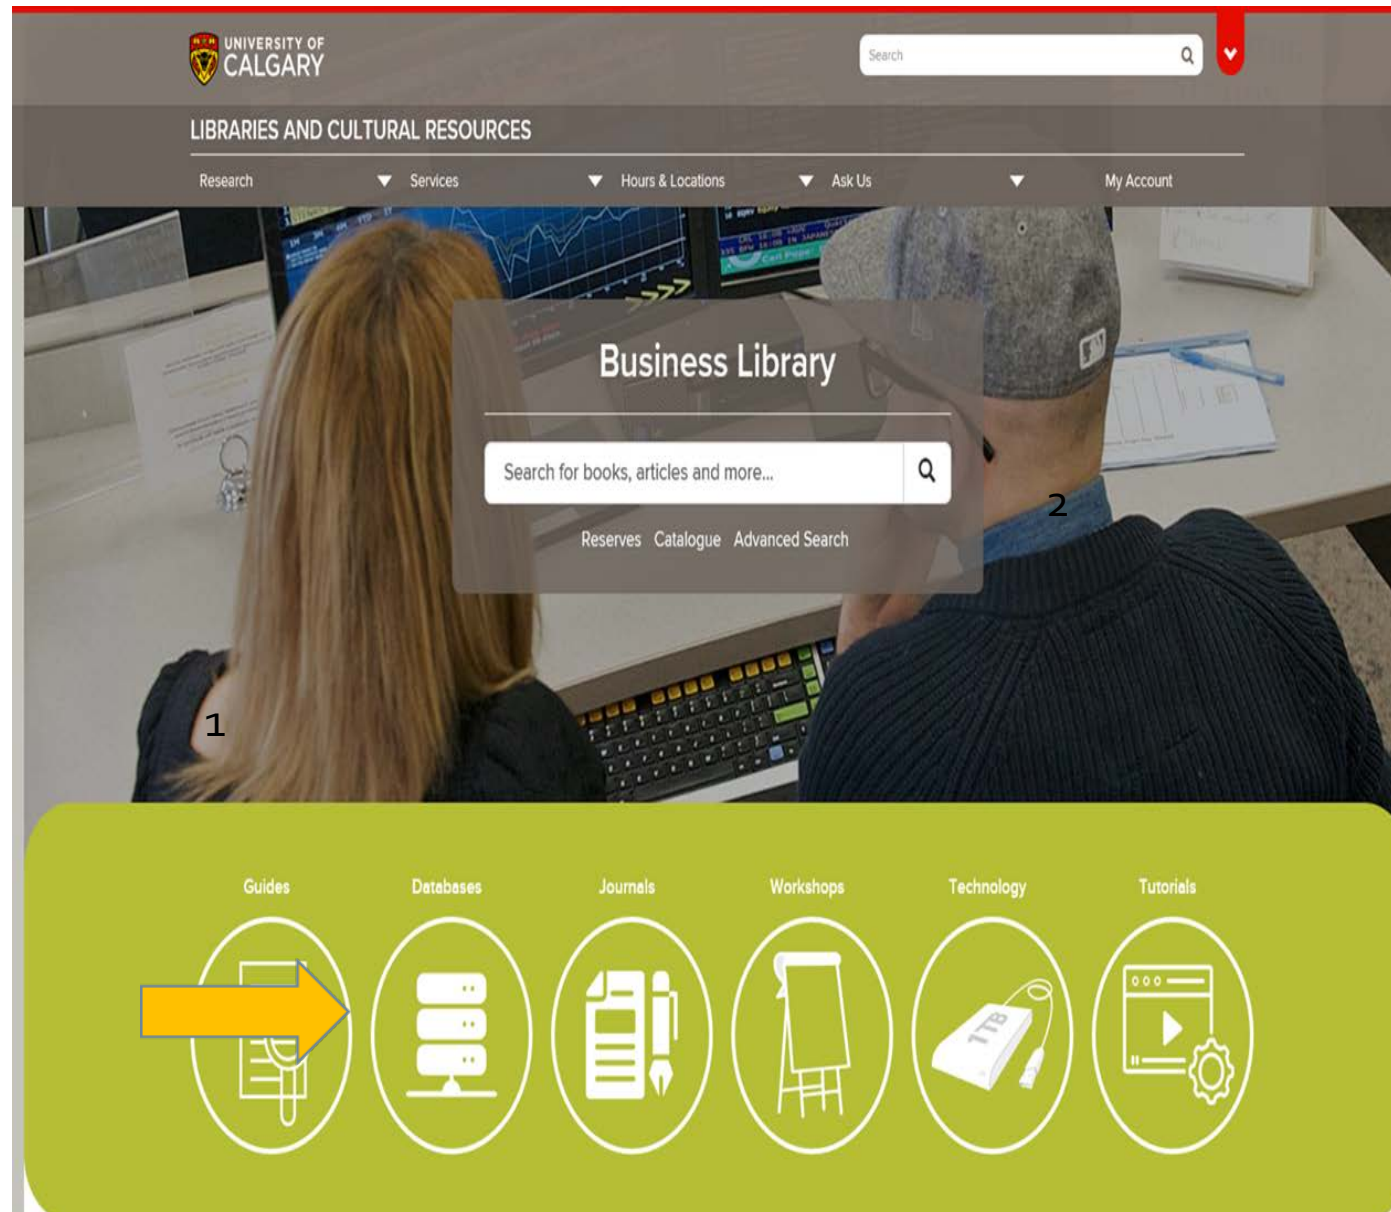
UNIVERSITY OF CALGARY

Search

LIBRARIES AND CULTURAL RESOURCES

Research Services Hours & Locations Ask Us My Account

Business Library

Search for books, articles and more...

Reserves Catalogue Advanced Search

2

1

Guides Databases Journals Workshops Technology Tutorials

1TB